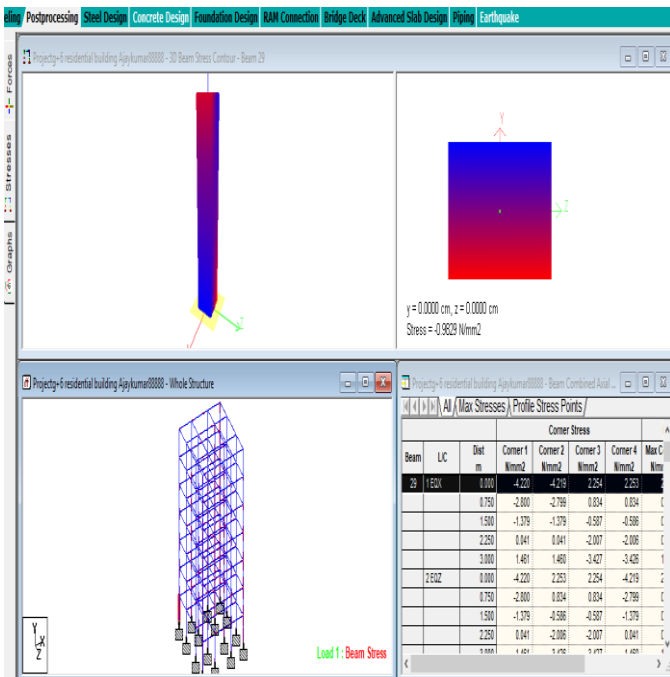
eling Postprocessing Steel Design Concrete Design Foundation Design RAM Connection Bridge Deck Advanced Slab Design Piping Earthquake

Forces Stresses Graphs

Projectg+6 residential building Ajaykumar88888 - 3D Beam Stress Contour - Beam 29

Y
Z

Y
Z

y = 0.0000 cm, z = 0.0000 cm
Stress = -0.9829 N/mm2

Projectg+6 residential building Ajaykumar88888 - Whole Structure

Y
X
Z

Load 1 : Beam Stress

Projectg+6 residential building Ajaykumar88888 - Beam Combined Axial ...

All Max Stresses Profile Stress Points

| Beam | L/C | Dist m | Corner 1 N/mm2 | Corner 2 N/mm2 | Corner 3 N/mm2 | Corner 4 N/mm2 | Max C N/m |
|---|---|---|---|---|---|---|---|
| | | | Corner Stress | | | | |
| 29 | 1 EQX | 0.000 | -4.220 | -4.219 | 2.254 | 2.253 | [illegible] |
| | | 0.750 | -2.800 | -2.799 | 0.834 | 0.834 | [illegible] |
| | | 1.500 | -1.379 | -1.379 | -0.587 | -0.586 | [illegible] |
| | | 2.250 | 0.041 | 0.041 | -2.007 | -2.006 | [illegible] |
| | | 3.000 | 1.461 | 1.460 | -3.427 | -3.426 | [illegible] |
| | 2 EQZ | 0.000 | -4.220 | 2.253 | 2.254 | -4.219 | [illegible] |
| | | 0.750 | -2.800 | 0.834 | 0.834 | -2.799 | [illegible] |
| | | 1.500 | -1.379 | -0.586 | -0.587 | -1.379 | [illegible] |
| | | 2.250 | 0.041 | -2.006 | -2.007 | 0.041 | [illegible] |
| | | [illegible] | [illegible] | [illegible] | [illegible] | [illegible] | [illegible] |